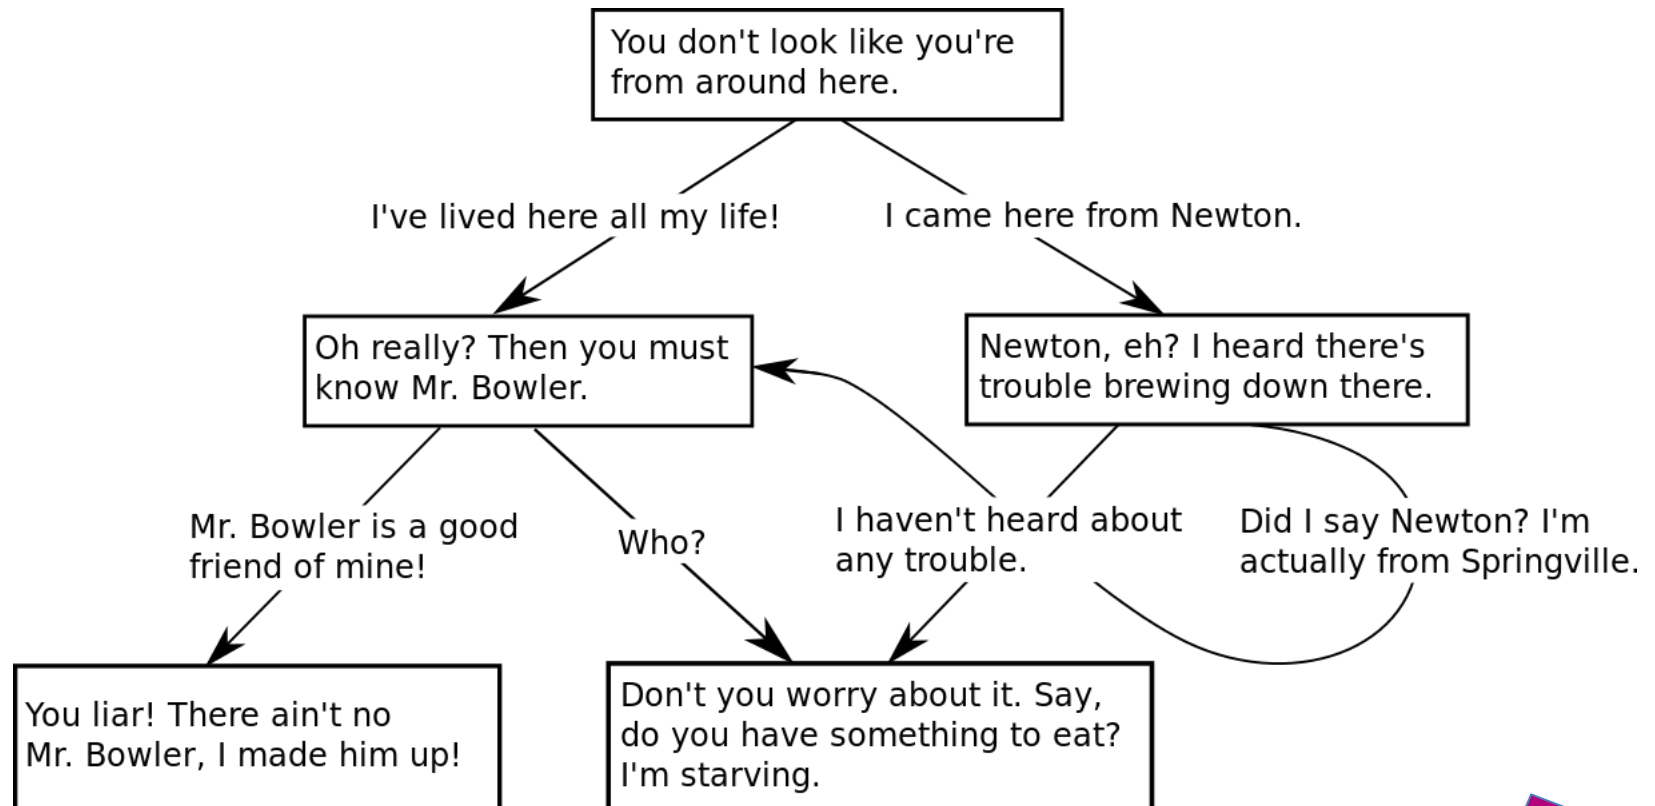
You don't look like you're from around here.

I've lived here all my life!

I came here from Newton.

Oh really? Then you must know Mr. Bowler.

Newton, eh? I heard there's trouble brewing down there.

Mr. Bowler is a good friend of mine!

Who?

I haven't heard about any trouble.

Did I say Newton? I'm actually from Springville.

You liar! There ain't no Mr. Bowler, I made him up!

Don't you worry about it. Say, do you have something to eat? I'm starving.